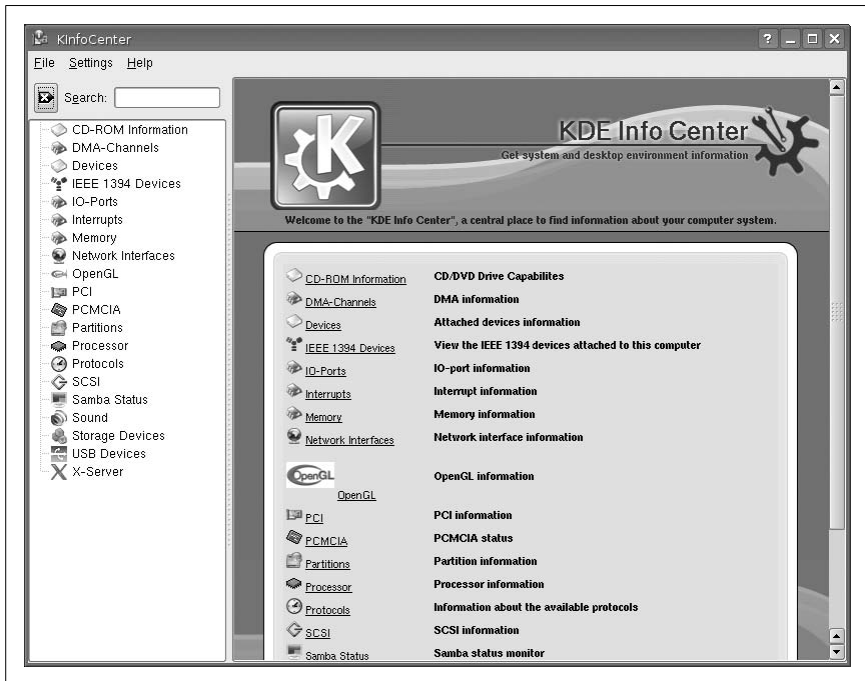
KInfoCenter

File Settings Help

Search:

CD-ROM Information
DMA-Channels
Devices
IEEE 1394 Devices
IO-Ports
Interrupts
Memory
Network Interfaces
OpenGL
PCI
PCMCIA
Partitions
Processor
Protocols
SCSI
Samba Status
Sound
Storage Devices
USB Devices
X-Server

KDE Info Center
Get system and desktop environment information

Welcome to the "KDE Info Center", a central place to find information about your computer system.

| | |
|---|---|
| CD-ROM Information | CD/DVD Drive Capabilites |
| DMA-Channels | DMA information |
| Devices | Attached devices information |
| IEEE 1394 Devices | View the IEEE 1394 devices attached to this computer |
| IO-Ports | IO-port information |
| Interrupts | Interrupt information |
| Memory | Memory information |
| Network Interfaces | Network interface information |
| OpenGL OpenGL | OpenGL information |
| PCI | PCI information |
| PCMCIA | PCMCIA status |
| Partitions | Partition information |
| Processor | Processor information |
| Protocols | Information about the available protocols |
| SCSI | SCSI information |
| Samba Status | Samba status monitor |